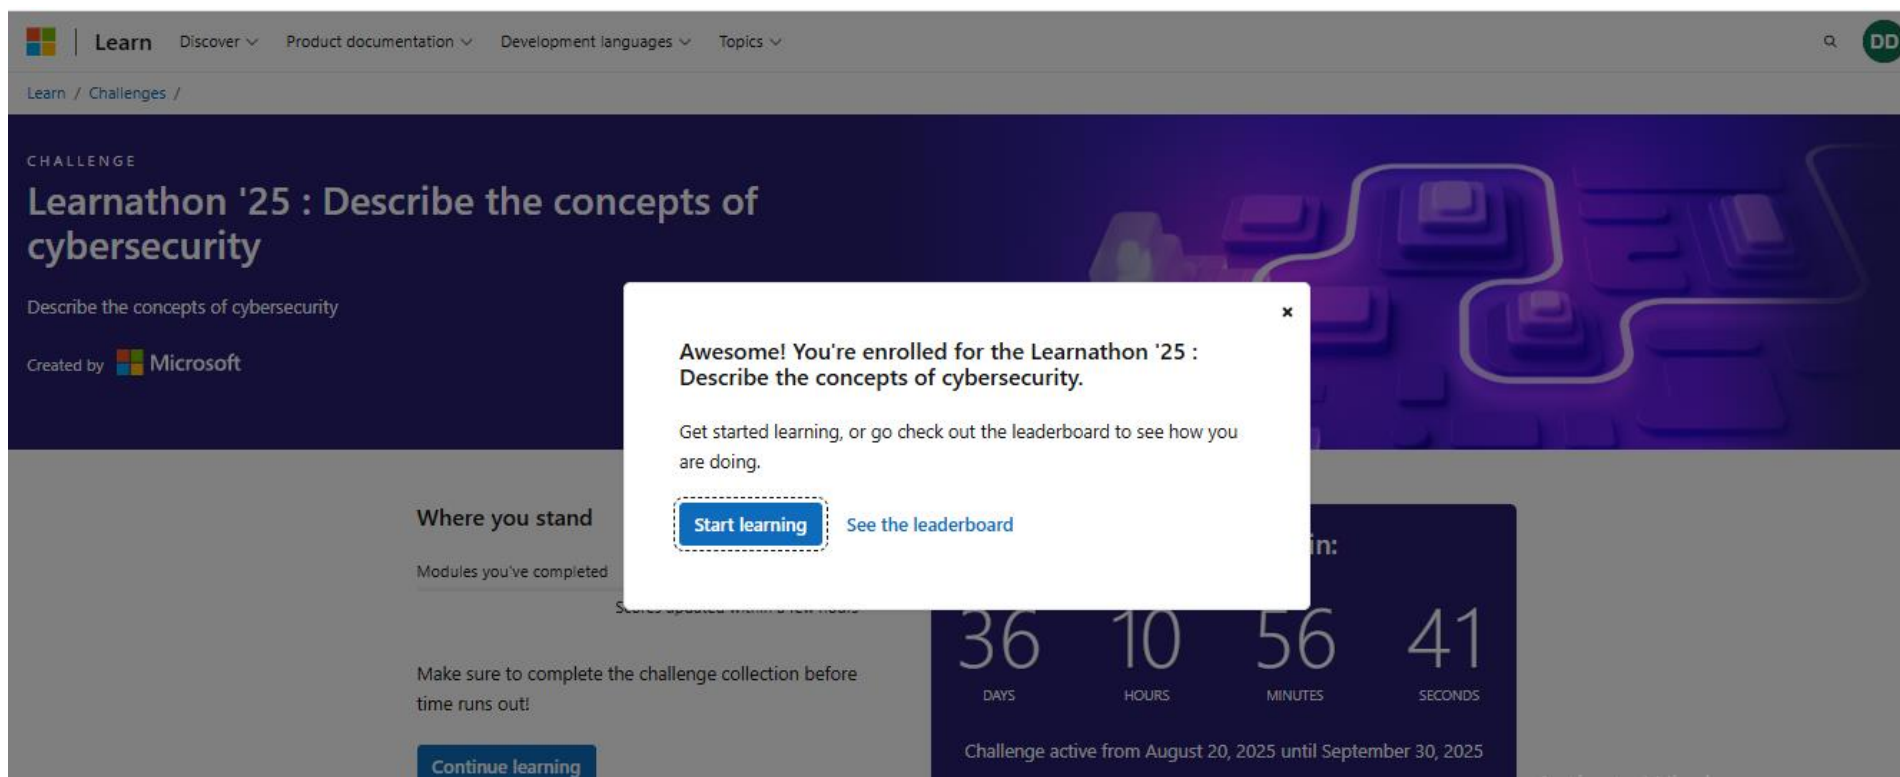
Learn Discover Product documentation Development languages Topics DD

Learn / Challenges /

CHALLENGE

Learnathon '25 : Describe the concepts of cybersecurity

Describe the concepts of cybersecurity

Created by Microsoft

×

Awesome! You're enrolled for the Learnathon '25 : Describe the concepts of cybersecurity.

Get started learning, or go check out the leaderboard to see how you are doing.

Start learning See the leaderboard

Where you stand

Modules you've completed

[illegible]

in:

36 DAYS 10 HOURS 56 MINUTES 41 SECONDS

Make sure to complete the challenge collection before time runs out!

Continue learning

Challenge active from August 20, 2025 until September 30, 2025